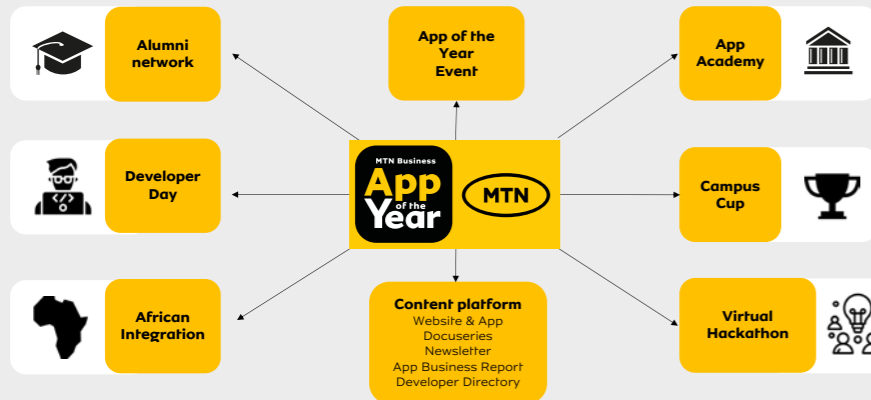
Alumni network

App of the Year Event

App Academy

Developer Day

MTN Business
App
of the
Year

MTN

Campus Cup

African Integration

Content platform
Website & App
Docuseries
Newsletter
App Business Report
Developer Directory

Virtual Hackathon